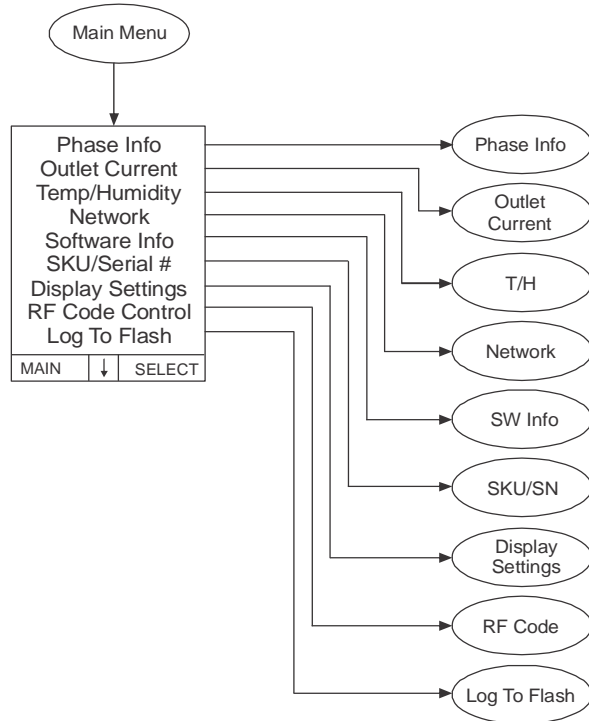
Main Menu

Phase Info
Outlet Current
Temp/Humidity
Network
Software Info
SKU/Serial #
Display Settings
RF Code Control
Log To Flash

| MAIN | ↓ | SELECT |
|---|---|---|

Phase Info

Outlet Current

T/H

Network

SW Info

SKU/SN

Display Settings

RF Code

Log To Flash